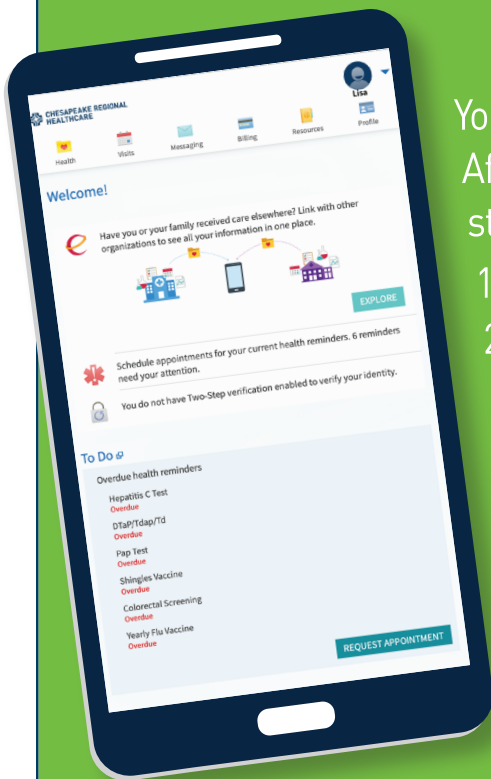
CHESAPEAKE REGIONAL HEALTHCARE

Lisa

Health Visits Messaging Billing Resources Profile

Welcome!

Have you or your family received care elsewhere? Link with other organizations to see all your information in one place.

EXPLORE

Schedule appointments for your current health reminders. 6 reminders need your attention.

You do not have Two-Step verification enabled to verify your identity.

To Do

Overdue health reminders

Hepatitis C Test
Overdue

DTaP/Tdap/Td
Overdue

Pap Test
Overdue

Shingles Vaccine
Overdue

Colorectal Screening
Overdue

Yearly Flu Vaccine
Overdue

REQUEST APPOINTMENT

Yo
Af
st
1
2